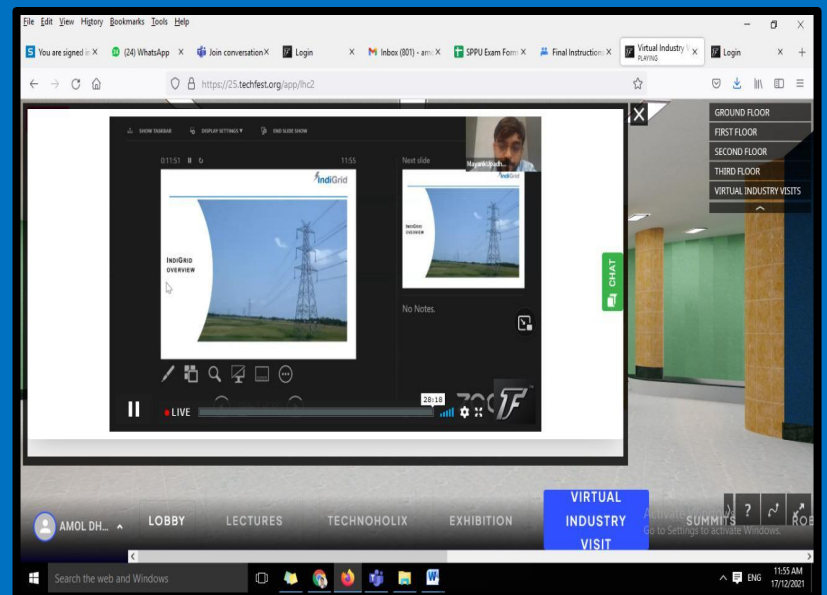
File Edit View History Bookmarks Tools Help

You are signed in ×
(24) WhatsApp ×
Join conversation ×
Login ×
Inbox (801) - am ×
SPPU Exam Form ×
Final Instruction ×
Virtual Industry PLAYING ×
Login ×
+

https://25.techfest.org/app/lhc2

GROUND FLOOR
FIRST FLOOR
SECOND FLOOR
THIRD FLOOR
VIRTUAL INDUSTRY VISITS

SHOW TASKBAR
DISPLAY SETTINGS
END SLIDE SHOW

0:11:51
11:55
Next slide
Mayank Jadh...

IndiGrid

INDIGRID OVERVIEW

IndiGrid
INDIGRID OVERVIEW

No Notes.

CHAT

LIVE
28:18

AMOL DH...
LOBBY
LECTURES
TECHNOHOLIX
EXHIBITION
VIRTUAL INDUSTRY VISIT
SUMMITS
ROB

Activate Windows
Go to Settings to activate Windows.

Search the web and Windows
ENG
11:55 AM
17/12/2021